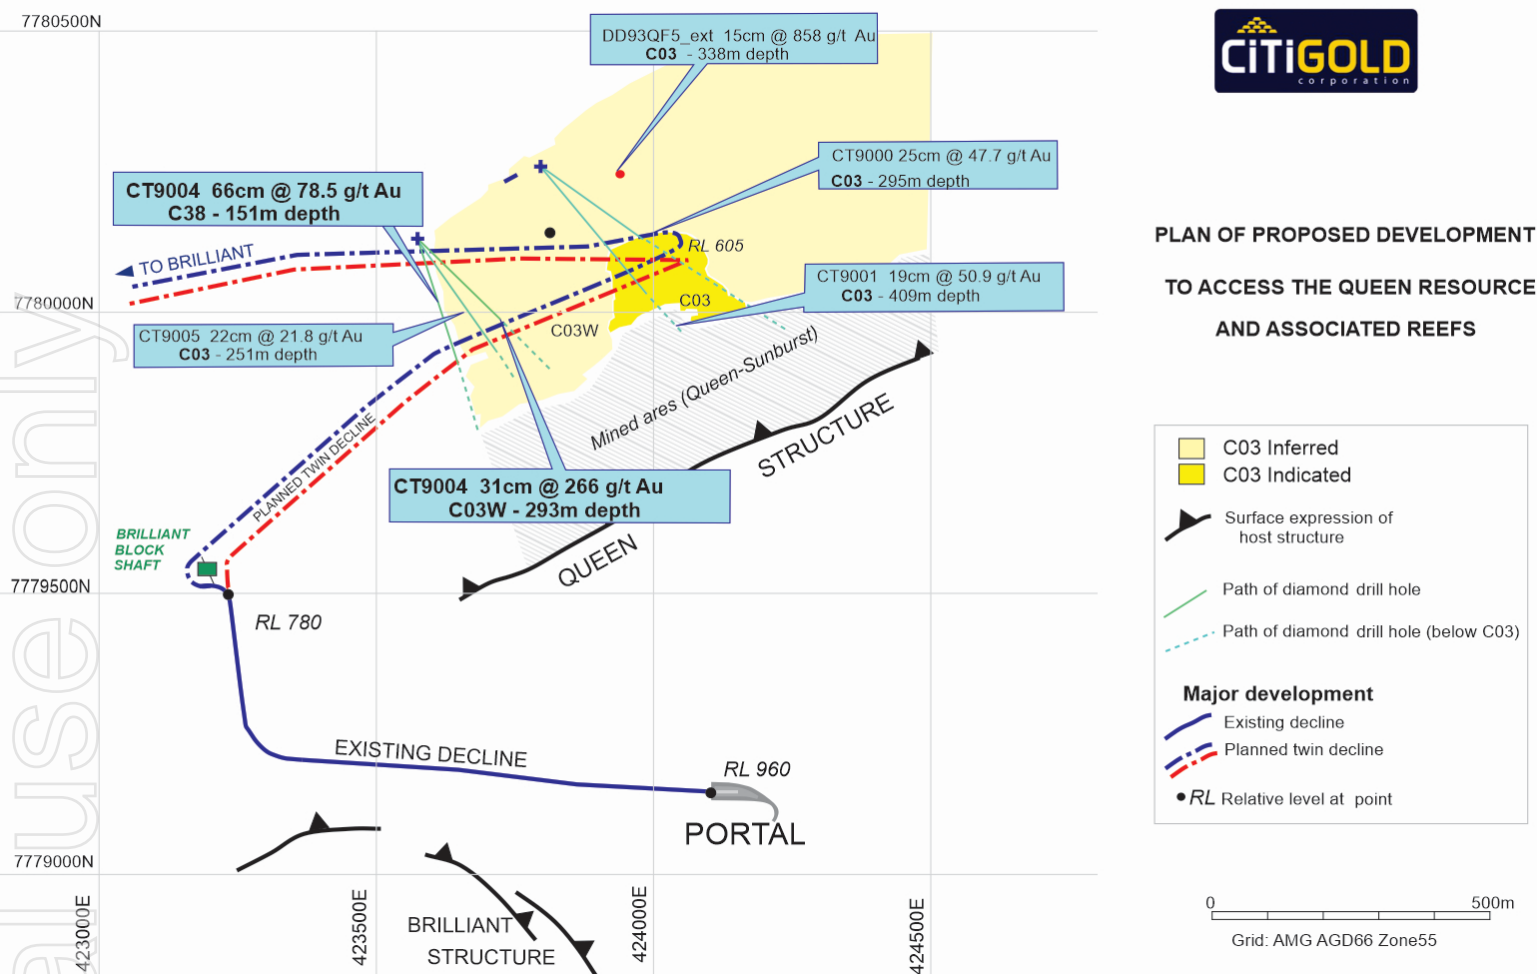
7780500N

DD93QF5_ext 15cm @ 858 g/t Au
C03 - 338m depth

CiTiGOLD
corporation

CT9000 25cm @ 47.7 g/t Au
C03 - 295m depth

CT9004 66cm @ 78.5 g/t Au
C38 - 151m depth

TO BRILLIANT

RL 605

PLAN OF PROPOSED DEVELOPMENT

TO ACCESS THE QUEEN RESOURCE

AND ASSOCIATED REEFS

7780000N

C03

CT9001 19cm @ 50.9 g/t Au
C03 - 409m depth

CT9005 22cm @ 21.8 g/t Au
C03 - 251m depth

C03W

Mined ares (Queen-Sunburst)

PLANNED TWIN DECLINE

STRUCTURE

CT9004 31cm @ 266 g/t Au
C03W - 293m depth

C03 Inferred
C03 Indicated
Surface expression of host structure

BRILLIANT BLOCK SHAFT

QUEEN

7779500N

Path of diamond drill hole
Path of diamond drill hole (below C03)

RL 780

Major development
Existing decline
Planned twin decline
RL Relative level at point

EXISTING DECLINE

RL 960

PORTAL

7779000N

423000E

423500E

BRILLIANT STRUCTURE

424000E

424500E

0 500m

Grid: AMG AGD66 Zone55

use only